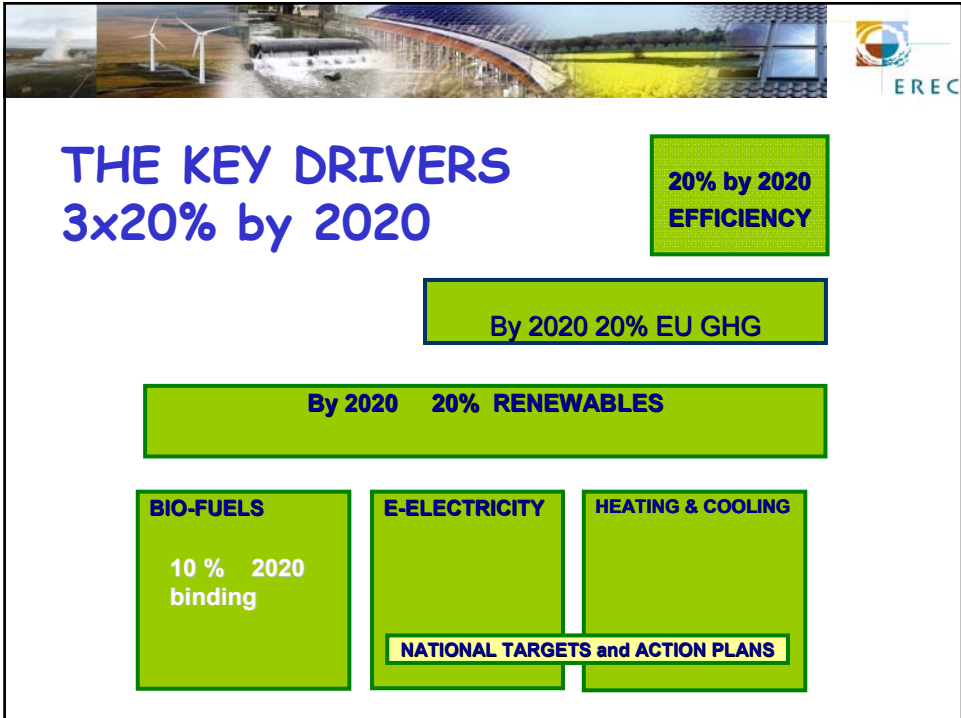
EREC

THE KEY DRIVERS
3x20% by 2020

20% by 2020
EFFICIENCY

By 2020 20% EU GHG

By 2020 20% RENEWABLES

BIO-FUELS

10 % 2020
binding

E-ELECTRICITY

HEATING & COOLING

NATIONAL TARGETS and ACTION PLANS